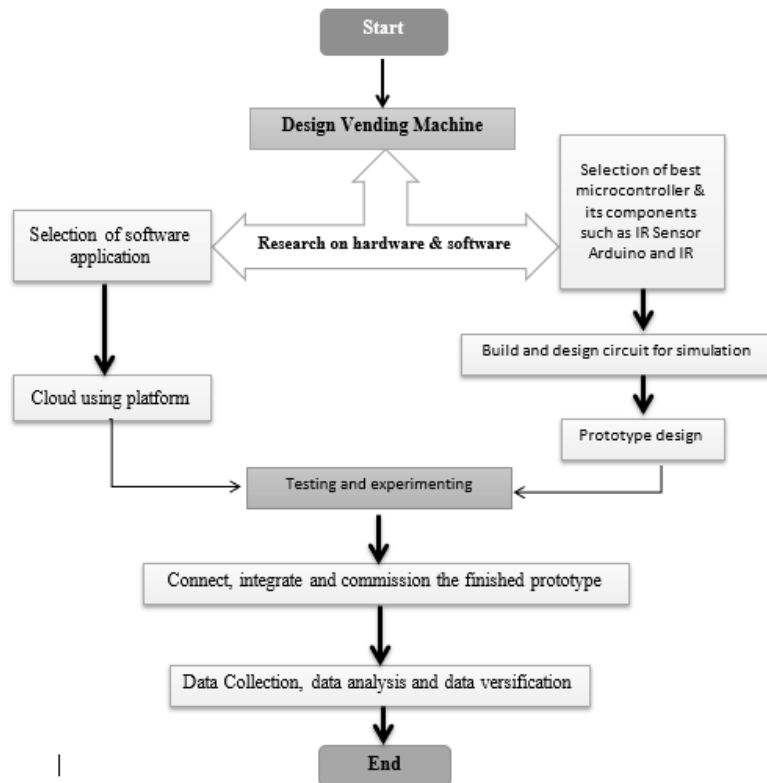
Start

Design Vending Machine

Selection of software application

Research on hardware & software

Selection of best microcontroller & its components such as IR Sensor Arduino and IR

Build and design circuit for simulation

Cloud using platform

Prototype design

Testing and experimenting

Connect, integrate and commission the finished prototype

Data Collection, data analysis and data versification

End